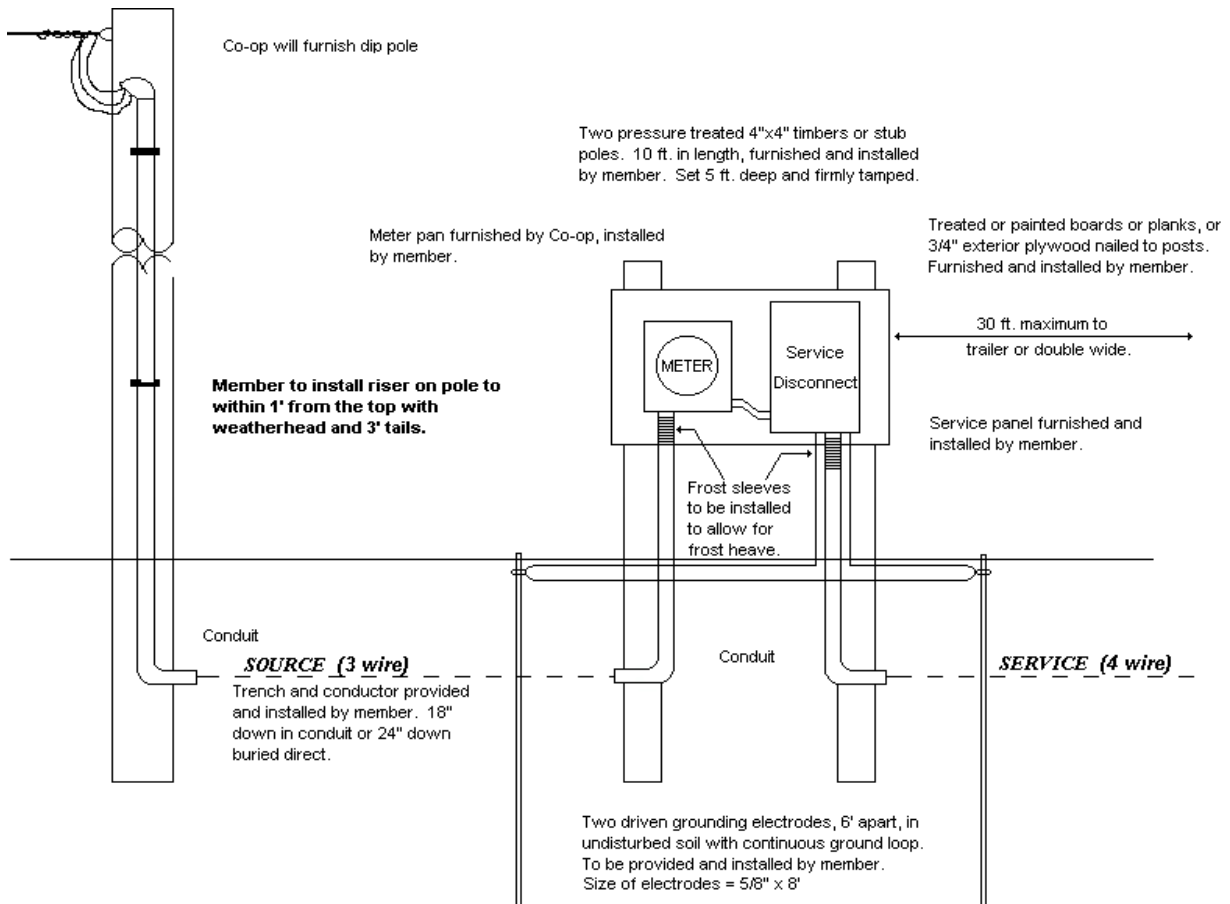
Co-op will furnish dip pole

Two pressure treated 4"x4" timbers or stub poles. 10 ft. in length, furnished and installed by member. Set 5 ft. deep and firmly tamped.

Meter pan furnished by Co-op, installed by member.

Treated or painted boards or planks, or 3/4" exterior plywood nailed to posts. Furnished and installed by member.

METER

Service Disconnect

30 ft. maximum to trailer or double wide.

Member to install riser on pole to within 1' from the top with weatherhead and 3' tails.

Service panel furnished and installed by member.

Frost sleeves to be installed to allow for frost heave.

Conduit

SOURCE (3 wire)

Conduit

SERVICE (4 wire)

Trench and conductor provided and installed by member. 18" down in conduit or 24" down buried direct.

Two driven grounding electrodes, 6' apart, in undisturbed soil with continuous ground loop. To be provided and installed by member. Size of electrodes = 5/8" x 8'